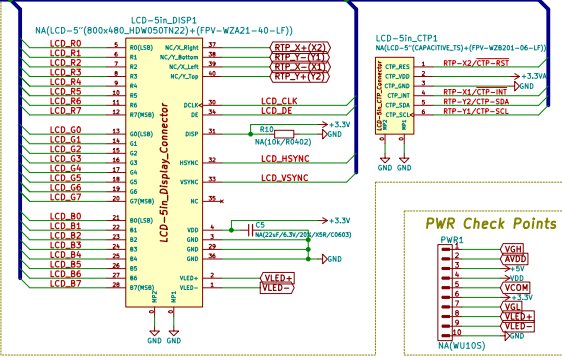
LCD-5in_DISP1
NA(LCD-5"(800x480_HDW050TN22)+(FPV-WZA21-40-LF))

LCD_R0
LCD_R1
LCD_R2
LCD_R3
LCD_R4
LCD_R5
LCD_R6
LCD_R7

LCD_G0
LCD_G1
LCD_G2
LCD_G3
LCD_G4
LCD_G5
LCD_G6
LCD_G7

LCD_B0
LCD_B1
LCD_B2
LCD_B3
LCD_B4
LCD_B5
LCD_B6
LCD_B7

5 R0(LSB)
6 R1
7 R2
8 R3
9 R4
10 R5
11 R6
12 R7(MSB)

13 G0(LSB)
14 G1
15 G2
16 G3
17 G4
18 G5
19 G6
20 G7(MSB)

21 B0(LSB)
22 B1
23 B2
24 B3
25 B4
26 B5
27 B6
28 B7(MSB)

LCD-5in_Display_Connector

NC/Y_Right 1
NC/Y_Bottom 2
NC/X_Left 3
NC/Y_Top 4

RTP_X+(X2)
RTP_Y-(Y1)
RTP_X-(X1)
RTP_Y+(Y2)

DCLK 30
DE 34
LCD_CLK
LCD_DE

DISP 31
R10
NA(10k/R0402)
+3.3V
GND

HSYNC 32
LCD_HSYNC
VSYNC 33
LCD_VSYNC

NC 35

VDD 3
VDD 4
GND 29
GND 36
GND 39
C5
NA(22uF/6.3V/20%/X5R/C0603)
+3.3V
GND

VLED+ 2
VLED- 1
VLED+
VLED-

MP2
MP1
GND
GND

LCD-5in_CTP1
NA(LCD-5"(CAPACITIVE_TS)+(FPV-WZB201-06-LF))
CTP_RES 1
CTP_VDD 2
CTP_GND 3
CTP_INT 4
CTP_SDA 5
CTP_SCL 6
LCD-5in_CTP_Connector
RTP-X2/CTP-RST
+3.3V
GND
RTP-X1/CTP-INT
RTP-Y2/CTP-SDA
RTP-Y1/CTP-SCL
MP1
MP2
GND
GND

PWR Check Points
PWR1
1 VGH
2 AVDD
3 +5V
4 VDD
5 VCOM
6 +3.3V
7 VGL
8 VLED+
9 VLED-
10 GND
NA(WU10S)